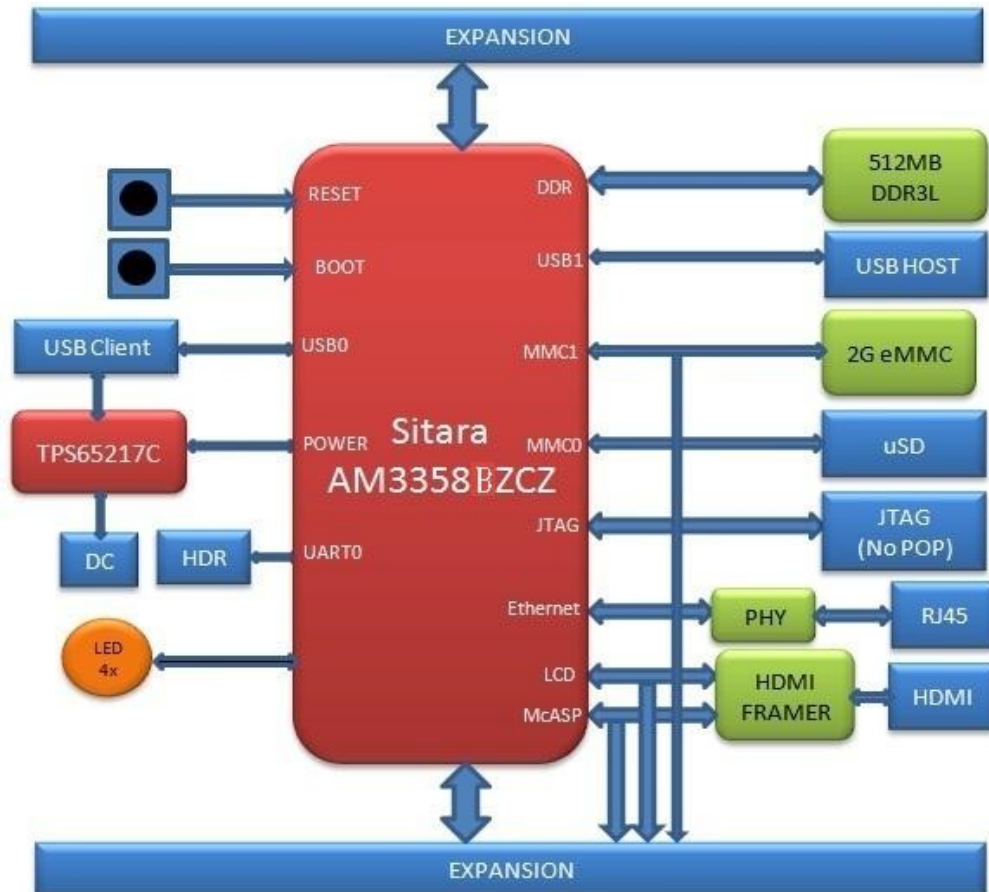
EXPANSION

RESET

BOOT

USB Client

USB0

TPS65217C

POWER

DC

HDR

UART0

LED 4x

Sitara
AM3358BZCZ

DDR

USB1

MMC1

MMC0

JTAG

Ethernet

LCD

McASP

512MB DDR3L

USB HOST

2G eMMC

uSD

JTAG (No POP)

PHY

RJ45

HDMI FRAMER

HDMI

EXPANSION